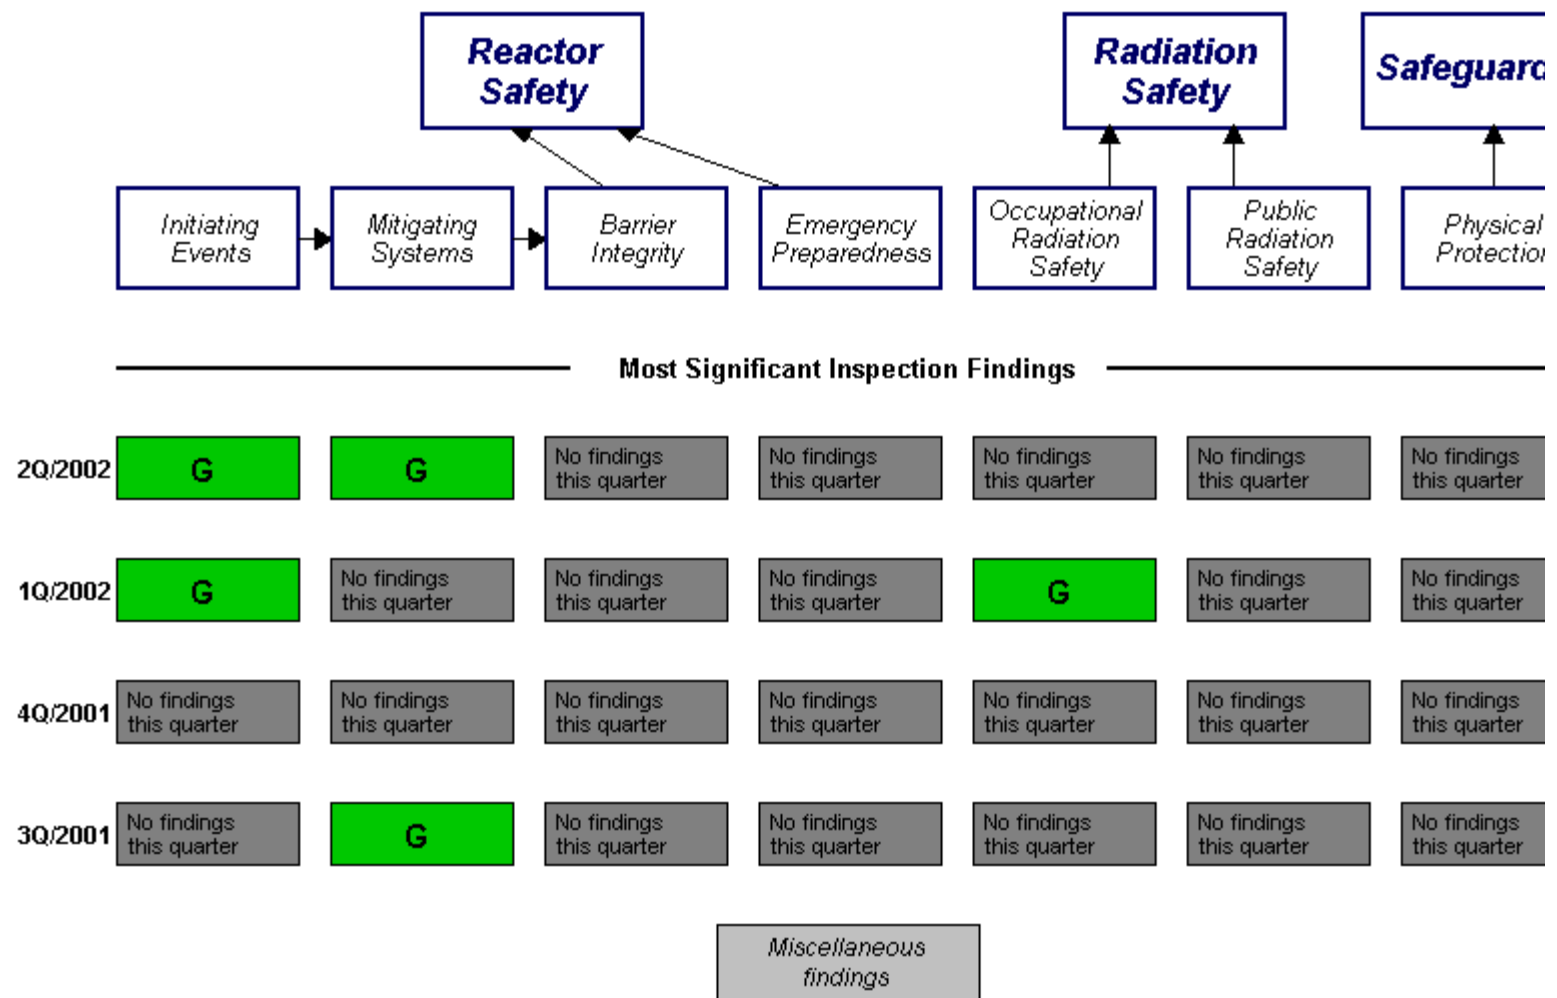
Reactor Safety

Radiation Safety

Safeguard

Initiating Events

Mitigating Systems

Barrier Integrity

Emergency Preparedness

Occupational Radiation Safety

Public Radiation Safety

Physical Protection

Most Significant Inspection Findings

| | Initiating Events | Mitigating Systems | Barrier Integrity | Emergency Preparedness | Occupational Radiation Safety | Public Radiation Safety | Physical Protection |
|---|---|---|---|---|---|---|---|
| 2Q/2002 | G | G | No findings this quarter | No findings this quarter | No findings this quarter | No findings this quarter | No findings this quarter |
| 1Q/2002 | G | No findings this quarter | No findings this quarter | No findings this quarter | G | No findings this quarter | No findings this quarter |
| 4Q/2001 | No findings this quarter | No findings this quarter | No findings this quarter | No findings this quarter | No findings this quarter | No findings this quarter | No findings this quarter |
| 3Q/2001 | No findings this quarter | G | No findings this quarter | No findings this quarter | No findings this quarter | No findings this quarter | No findings this quarter |

Miscellaneous findings